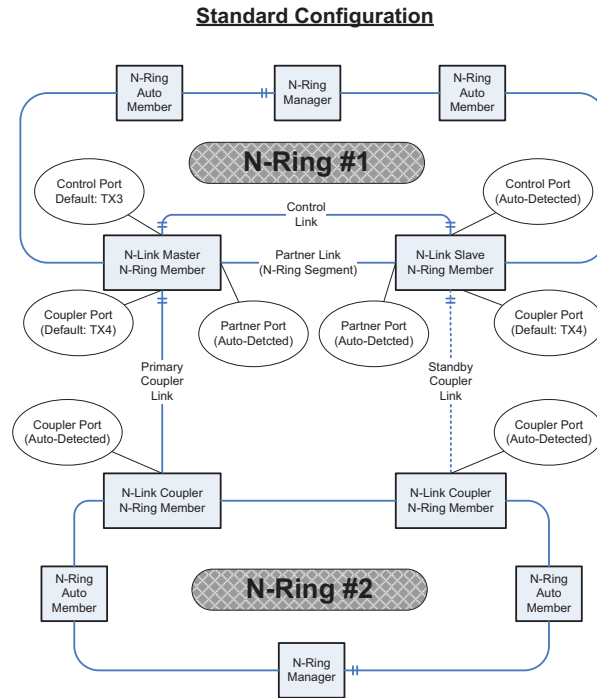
Standard Configuration

N-Ring Auto Member

N-Ring Manager

N-Ring Auto Member

N-Ring #1

Control Port Default: TX3

Control Link

Control Port (Auto-Detected)

N-Link Master N-Ring Member

Partner Link (N-Ring Segment)

N-Link Slave N-Ring Member

Coupler Port (Default: TX4)

Partner Port (Auto-Detcted)

Partner Port (Auto-Detcted)

Coupler Port (Default: TX4)

Primary Coupler Link

Standby Coupler Link

Coupler Port (Auto-Detected)

Coupler Port (Auto-Detected)

N-Link Coupler N-Ring Member

N-Link Coupler N-Ring Member

N-Ring Auto Member

N-Ring #2

N-Ring Auto Member

N-Ring Manager